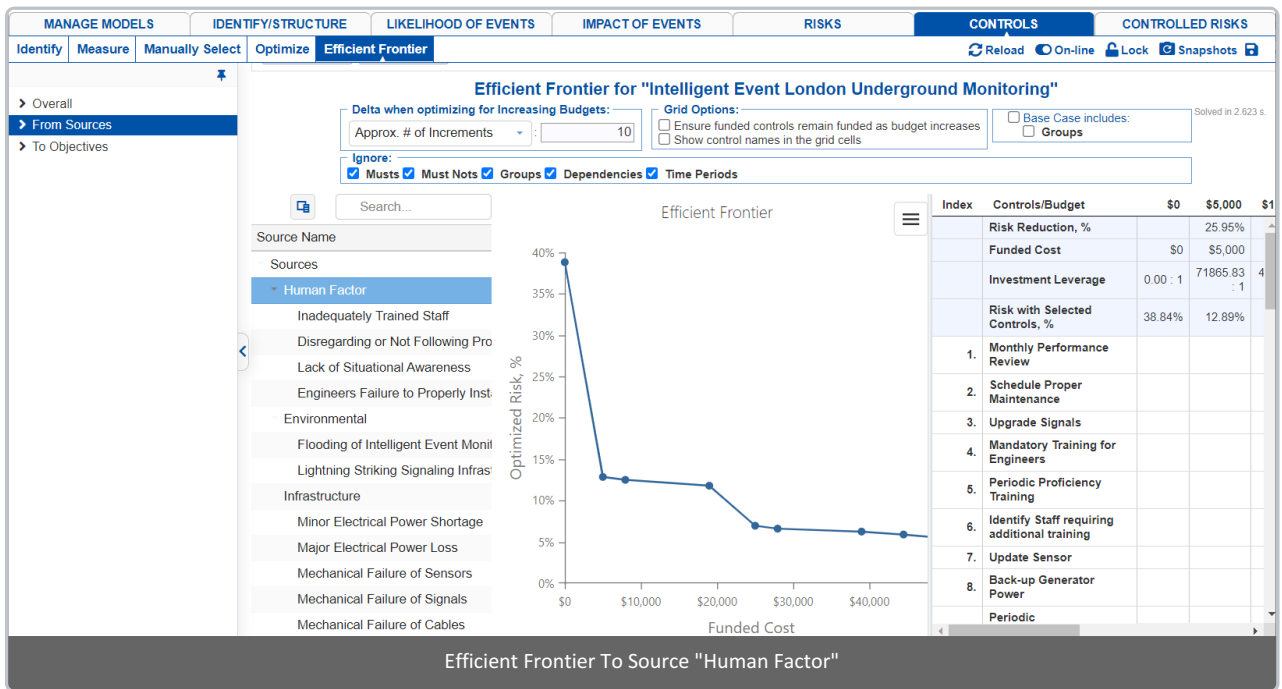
MANAGE MODELS | IDENTIFY/STRUCTURE | LIKELIHOOD OF EVENTS | IMPACT OF EVENTS | RISKS | CONTROLS | CONTROLLED RISKS

Identify | Measure | Manually Select | Optimize | Efficient Frontier

Reload On-line Lock Snapshots

Overall
From Sources
To Objectives

Efficient Frontier for "Intelligent Event London Underground Monitoring"

Delta when optimizing for Increasing Budgets:
Approx. # of Increments : 10

Grid Options:
Ensure funded controls remain funded as budget increases
Show control names in the grid cells

Base Case includes:
Groups

Solved in 2.623 s.

Ignore:
Musts Must Nots Groups Dependencies Time Periods

Search...

Source Name
Sources
Human Factor
Inadequately Trained Staff
Disregarding or Not Following Pro
Lack of Situational Awareness
Engineers Failure to Properly Insta
Environmental
Flooding of Intelligent Event Monit
Lightning Striking Signaling Infrast
Infrastructure
Minor Electrical Power Shortage
Major Electrical Power Loss
Mechanical Failure of Sensors
Mechanical Failure of Signals
Mechanical Failure of Cables

Efficient Frontier
Optimized Risk, %
40% 35% 30% 25% 20% 15% 10% 5% 0%
$0 $10,000 $20,000 $30,000 $40,000
Funded Cost

| Index | Controls/Budget | $0 | $5,000 | $1 |
|---|---|---|---|---|
| | Risk Reduction, % | | 25.95% | |
| | Funded Cost | $0 | $5,000 | |
| | Investment Leverage | 0.00 : 1 | 71865.83 : 1 | 4 |
| | Risk with Selected Controls, % | 38.84% | 12.89% | |
| 1. | Monthly Performance Review | | | |
| 2. | Schedule Proper Maintenance | | | |
| 3. | Upgrade Signals | | | |
| 4. | Mandatory Training for Engineers | | | |
| 5. | Periodic Proficiency Training | | | |
| 6. | Identify Staff requiring additional training | | | |
| 7. | Update Sensor | | | |
| 8. | Back-up Generator Power | | | |
| | Periodic | | | |

Efficient Frontier To Source "Human Factor"